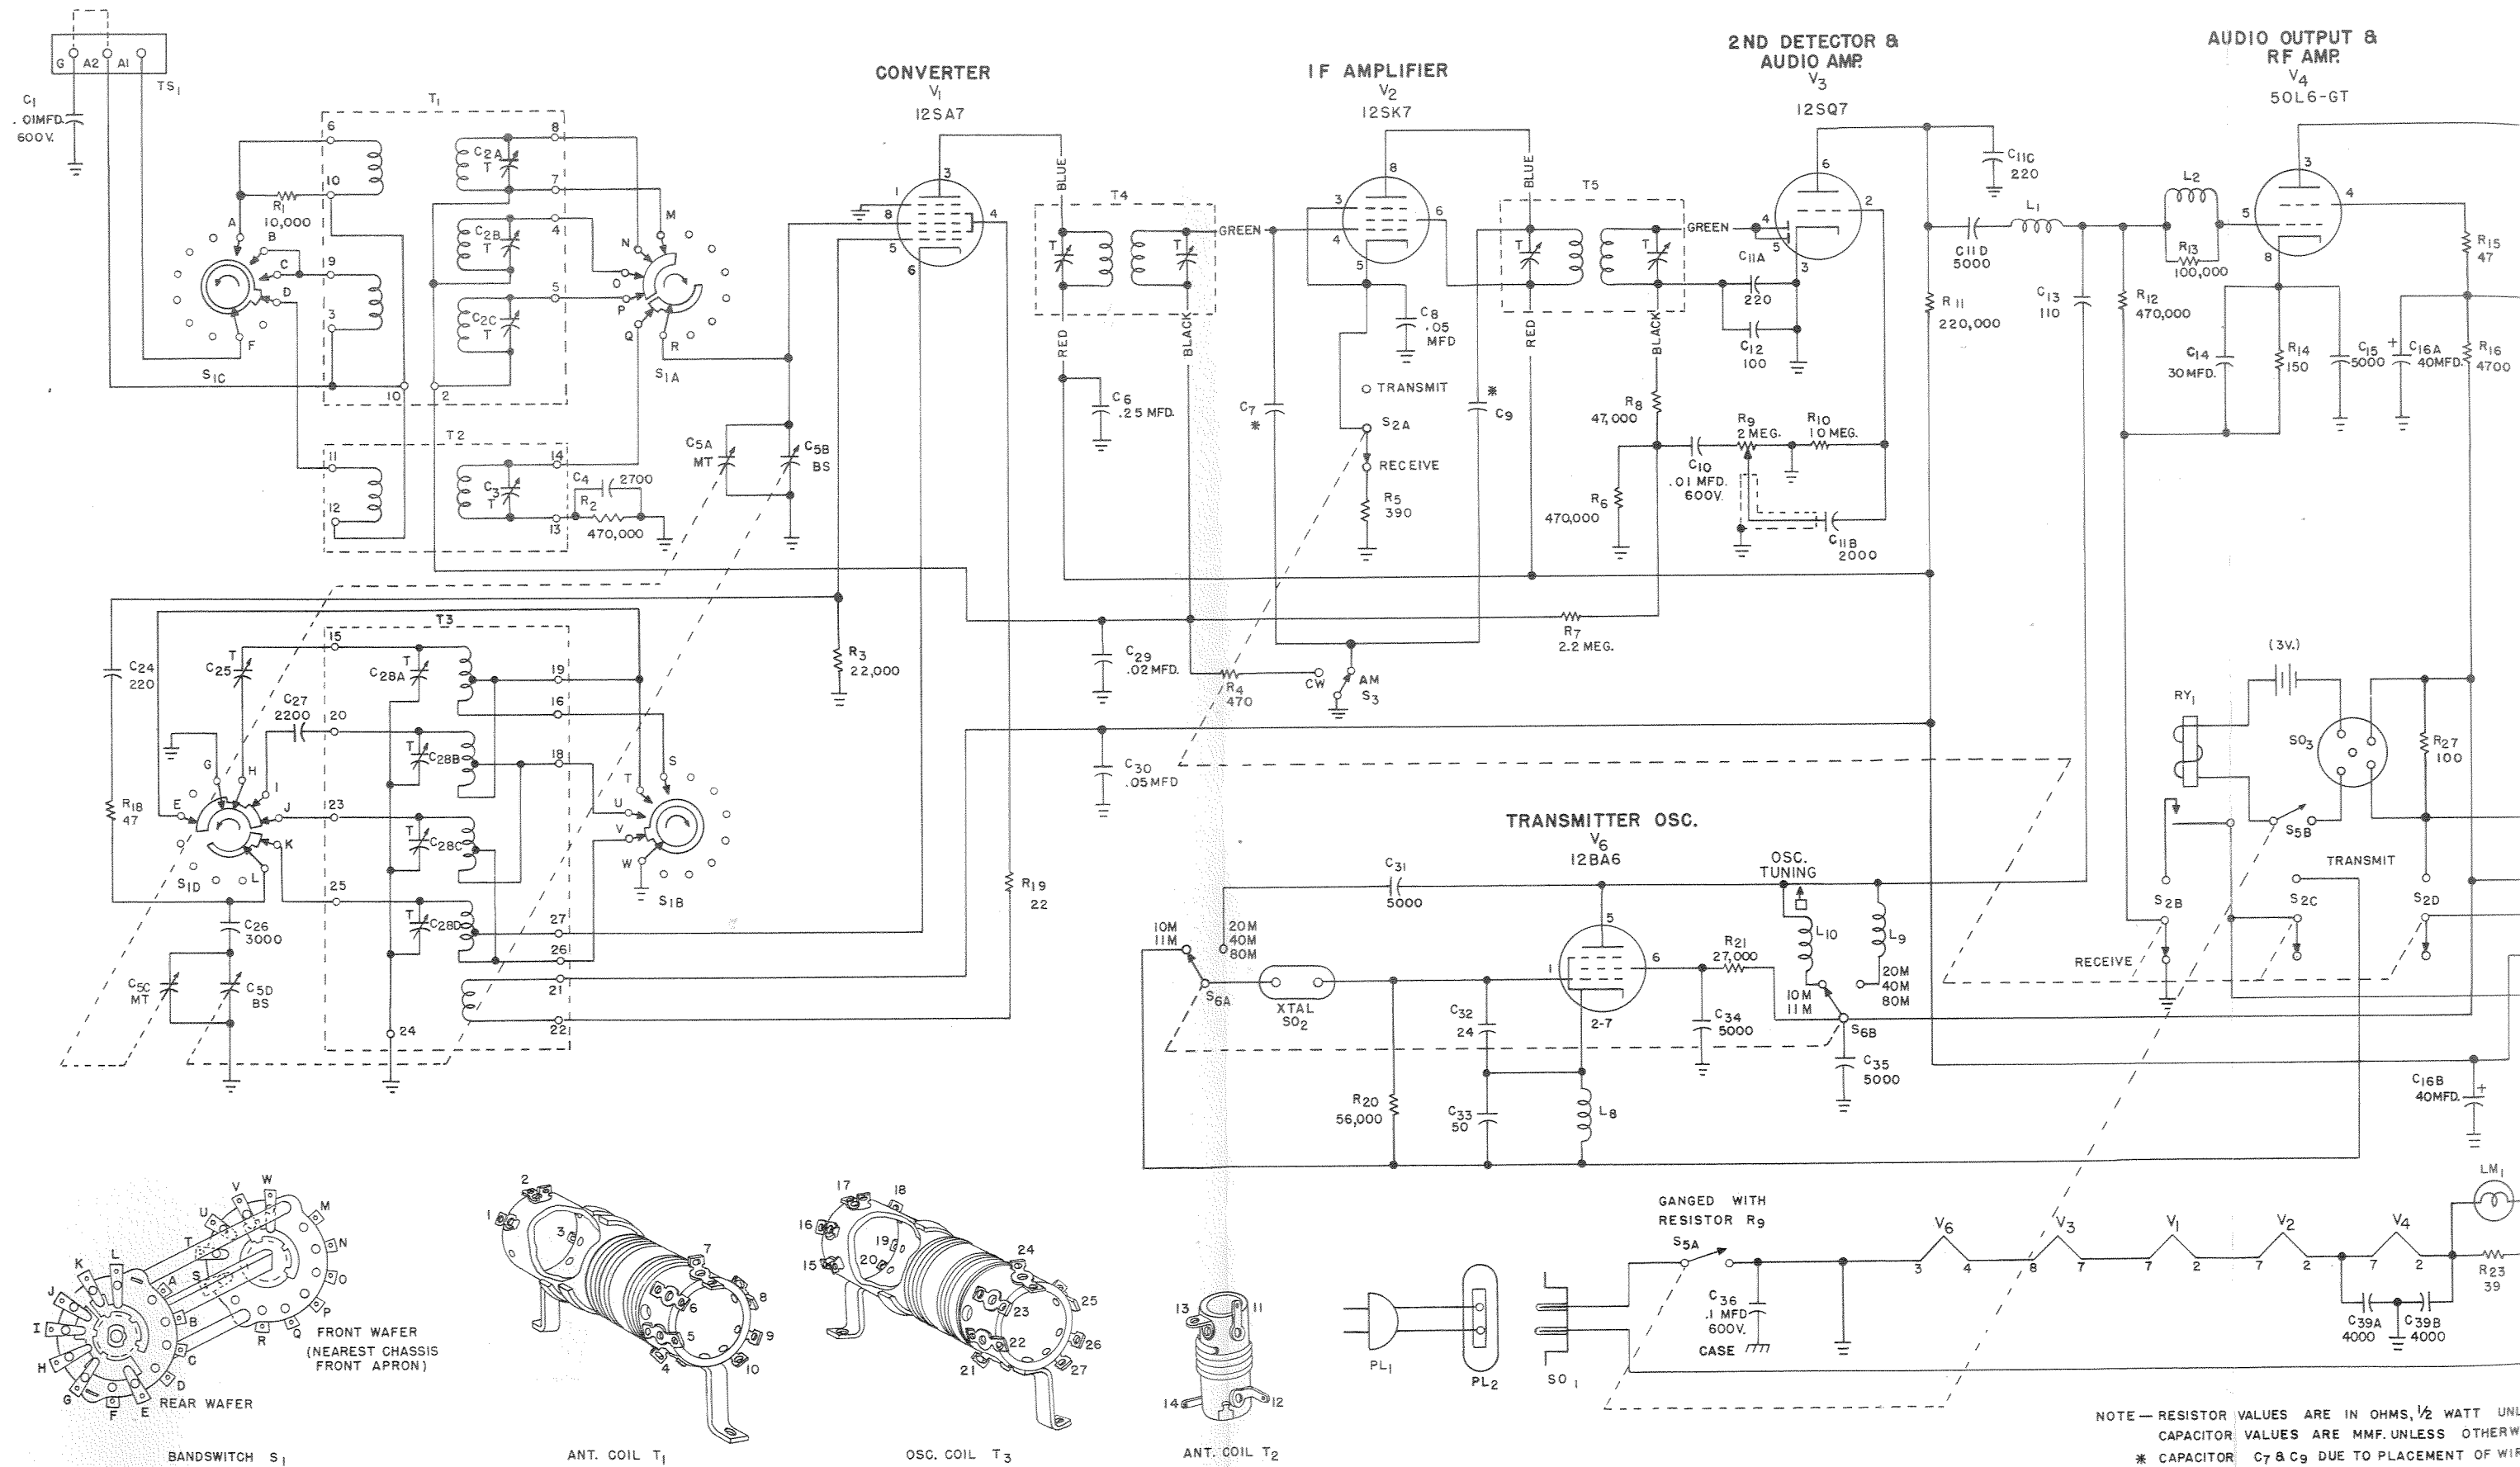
G A2 A1
TS1
C1 .01MFD. 600V.

CONVERTER
V1
12SA7

IF AMPLIFIER
V2
12SK7

2ND DETECTOR & AUDIO AMP.
V3
12SQ7

AUDIO OUTPUT & RF AMP.
V4
50L6-GT

T1
6 8 10 7 4 19 5 3 10 2
C2A T
C2B T
C2C T
R1 10,000
A B C D F
N O P Q R M
S1C
S1A

T2
11 12 14 13
C3 T
C4 2700
R2 470,000

C5A MT
C5B BS

1 8 5 6 3 4
BLUE
T4
GREEN
RED
BLACK
C6 .25 MFD.

3 8 4 5 6
C8 .05 MFD
C7 *
C9 *
O TRANSMIT
S2A
RECEIVE
R5 390

BLUE
T5
GREEN
RED
BLACK
R8 47,000
R6 470,000

6 4 5 2 3
C11A 220
C12 100
C10 .01 MFD. 600V.
R9 2 MEG.
R10 10 MEG.
C11B 2000
C11C 220
C11D 5000
L1
R11 220,000
C13 110
R12 470,000

L2
R13 100,000
3 5 4 8
C14 30MFD.
R14 150
C15 5000
C16A 40MFD.
R15 47
R16 4700

T3
15 19 16 18 20 23 25 27 26 21 22 24
C24 220
C25 T
C27 2200
C28A T
C28B T
C28C T
C28D T
G H I J E K L
S T U V W
S1D
S1B
R18 47
C26 3000
C5C MT
C5D BS

R3 22,000
R19 22
C29 .02 MFD.
R4 470
CW
AM
S3
R7 2.2 MEG.
C30 .05 MFD

TRANSMITTER OSC.
V6
12BA6
C31 5000
10M 11M
20M 40M 80M
S6A
XTAL SO2
C32 24
C33 50
R20 56,000
1 5 6 2-7
L8
R21 27,000
C34 5000
OSC. TUNING
L10
L9
20M 40M 80M
10M 11M
S6B
C35 5000

(3V.)
RY1
SO3
R27 100
S5B
TRANSMIT
S2B
S2C
S2D
RECEIVE
C16B 40MFD.
LM1

GANGED WITH RESISTOR R9
S5A
C36 .1 MFD 600V.
CASE
V6 V3 V1 V2 V4
3 4 8 7 7 2 7 2 7 2
C39A 4000
C39B 4000
R23 39

PL1
PL2
SO1

K L J I H G F E D C B A U V W T S M N O P R Q
FRONT WAFER (NEAREST CHASSIS FRONT APRON)
REAR WAFER
BANDSWITCH S1

2 1 3 7 8 6 5 9 4 10
ANT. COIL T1

17 18 16 15 19 20 24 23 25 22 26 21 27
OSC. COIL T3

13 11 14 12
ANT. COIL T2

NOTE — RESISTOR VALUES ARE IN OHMS, ½ WATT UNL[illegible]
CAPACITOR VALUES ARE MMF. UNLESS OTHERW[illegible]
* CAPACITOR C7 & C9 DUE TO PLACEMENT OF WIR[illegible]